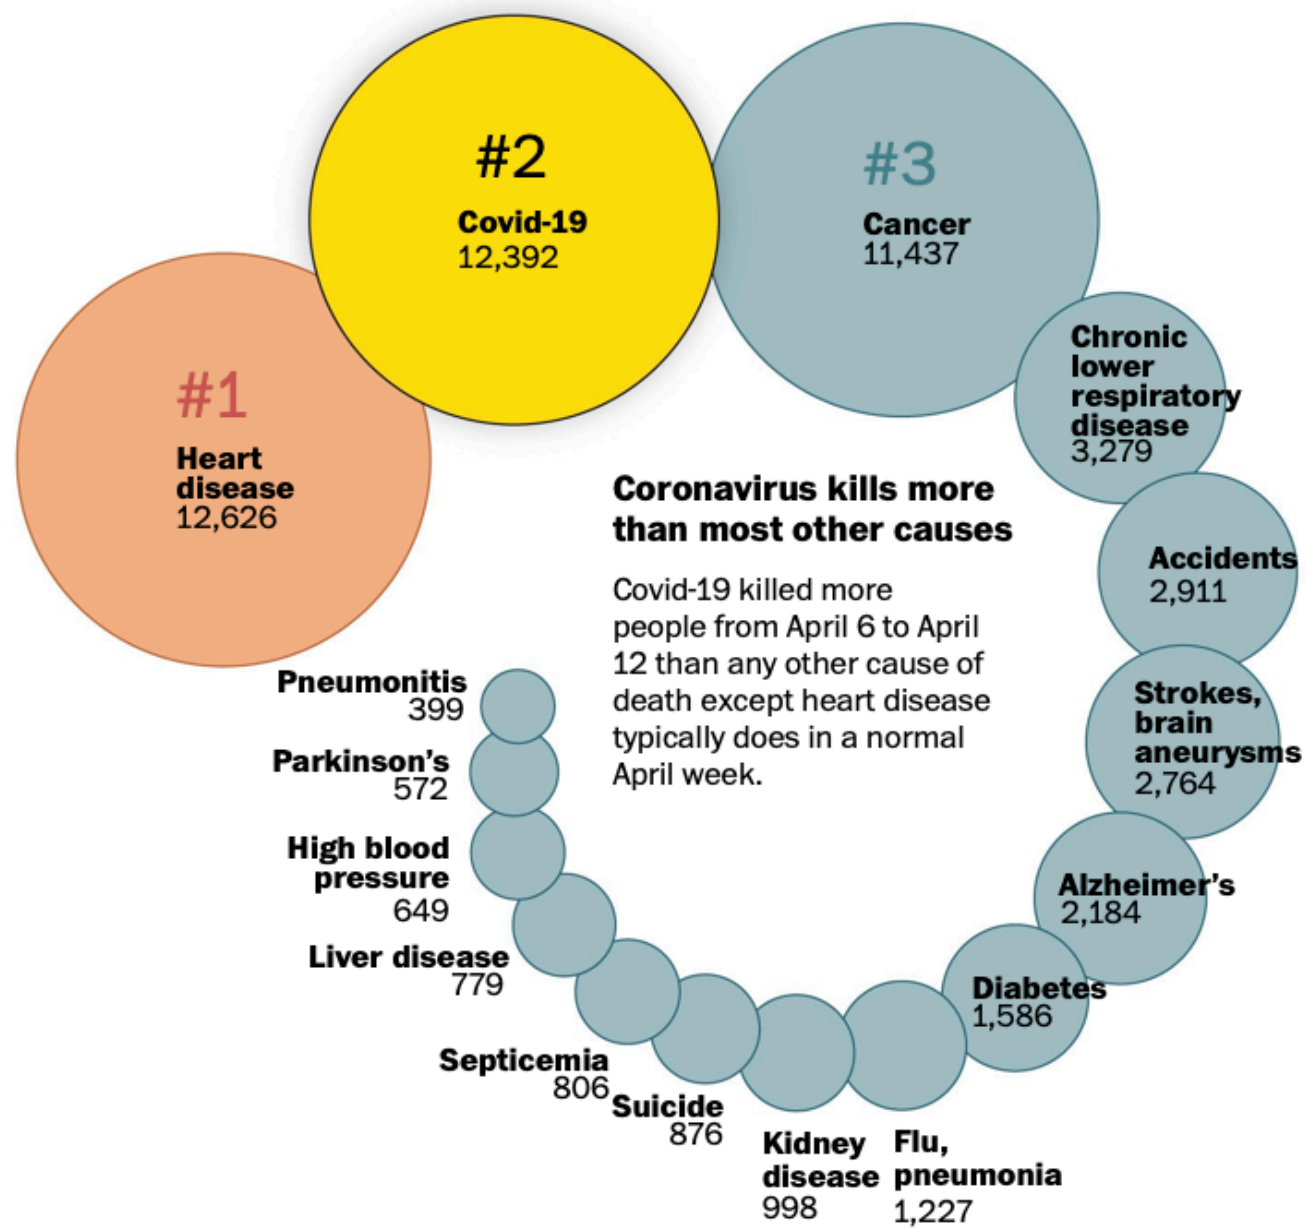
Coronavirus kills more than most other causes

Covid-19 killed more people from April 6 to April 12 than any other cause of death except heart disease typically does in a normal April week.

#1
Heart disease
12,626

#2
Covid-19
12,392

#3
Cancer
11,437

Chronic lower respiratory disease
3,279

Accidents
2,911

Strokes, brain aneurysms
2,764

Alzheimer's
2,184

Diabetes
1,586

Flu, pneumonia
1,227

Kidney disease
998

Suicide
876

Septicemia
806

Liver disease
779

High blood pressure
649

Parkinson's
572

Pneumonitis
399